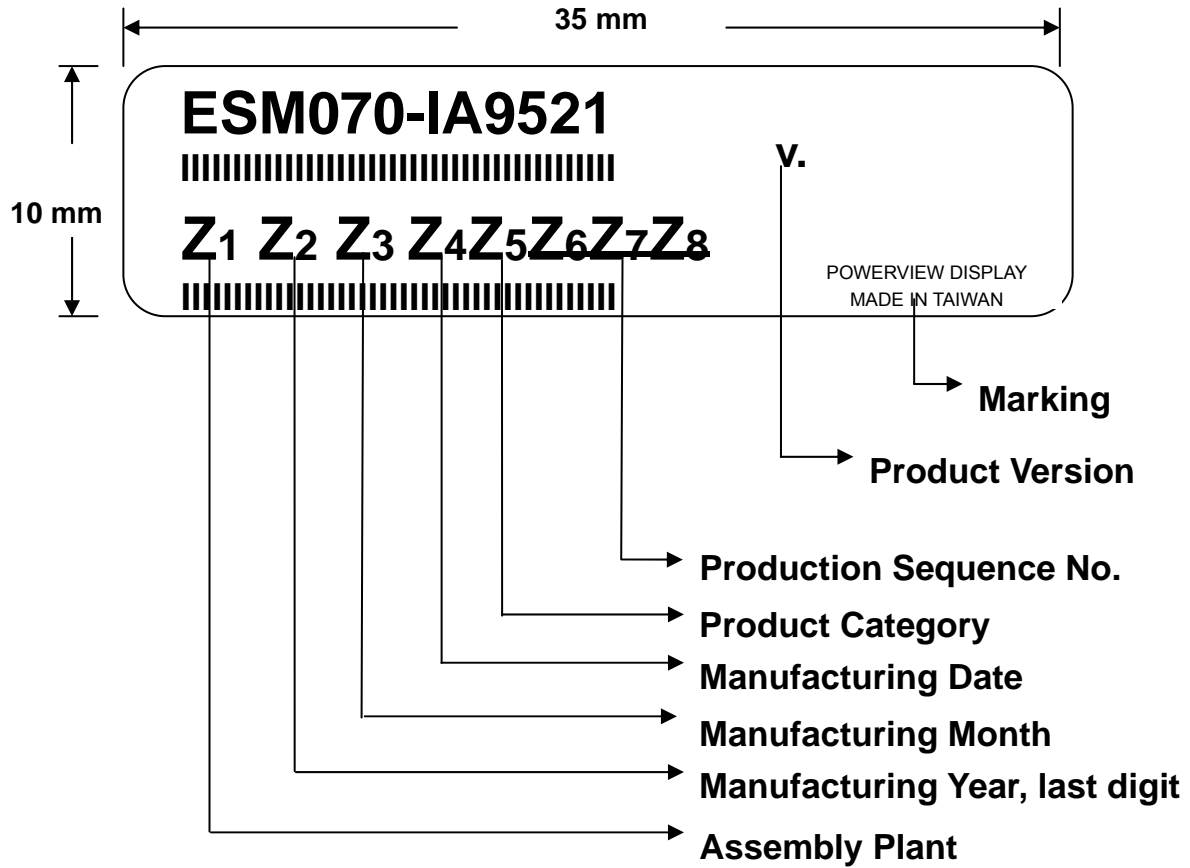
35 mm

10 mm

ESM070-IA9521

V.

$Z_1$ $Z_2$ $Z_3$ $Z_4Z_5Z_6Z_7Z_8$

POWERVIEW DISPLAY
MADE IN TAIWAN

Marking

Product Version

Production Sequence No.

Product Category

Manufacturing Date

Manufacturing Month

Manufacturing Year, last digit

Assembly Plant